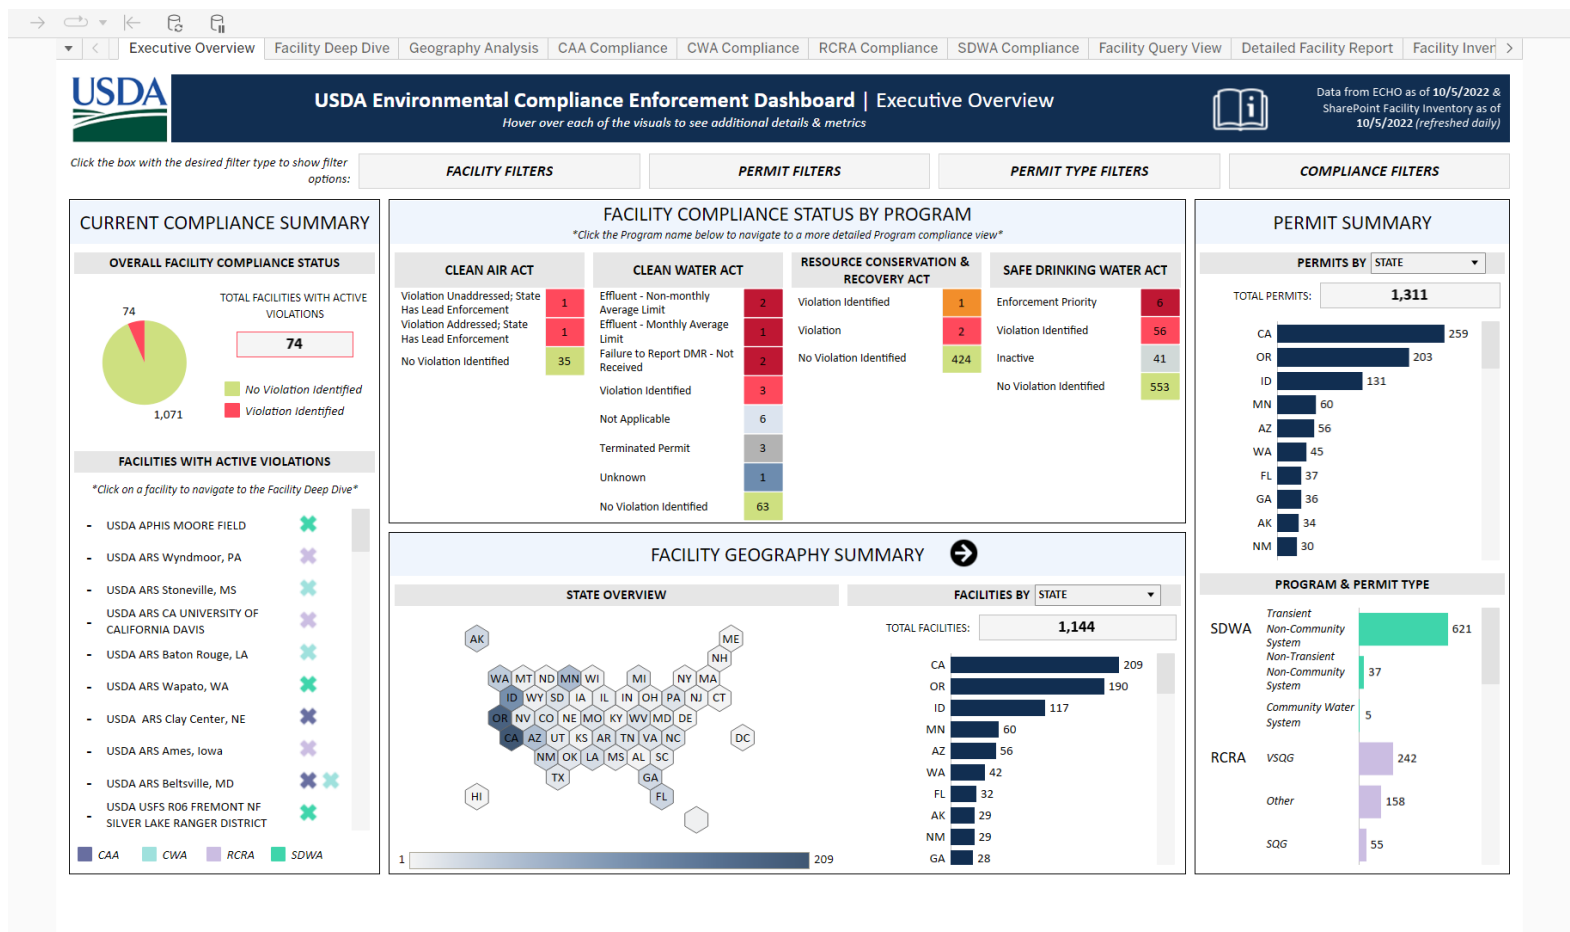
Executive Overview | Facility Deep Dive | Geography Analysis | CAA Compliance | CWA Compliance | RCRA Compliance | SDWA Compliance | Facility Query View | Detailed Facility Report | Facility Inver

USDA

USDA Environmental Compliance Enforcement Dashboard | Executive Overview
Hover over each of the visuals to see additional details & metrics

Data from ECHO as of 10/5/2022 & SharePoint Facility Inventory as of 10/5/2022 (refreshed daily)

Click the box with the desired filter type to show filter options:

FACILITY FILTERS | PERMIT FILTERS | PERMIT TYPE FILTERS | COMPLIANCE FILTERS

CURRENT COMPLIANCE SUMMARY

OVERALL FACILITY COMPLIANCE STATUS

74
1,071

TOTAL FACILITIES WITH ACTIVE VIOLATIONS
74

No Violation Identified
Violation Identified

FACILITIES WITH ACTIVE VIOLATIONS

*Click on a facility to navigate to the Facility Deep Dive*

- USDA APHIS MOORE FIELD
- USDA ARS Wyndmoor, PA
- USDA ARS Stoneville, MS
- USDA ARS CA UNIVERSITY OF CALIFORNIA DAVIS
- USDA ARS Baton Rouge, LA
- USDA ARS Wapato, WA
- USDA ARS Clay Center, NE
- USDA ARS Ames, Iowa
- USDA ARS Beltsville, MD
- USDA USFS R06 FREMONT NF SILVER LAKE RANGER DISTRICT

CAA CWA RCRA SDWA

FACILITY COMPLIANCE STATUS BY PROGRAM
*Click the Program name below to navigate to a more detailed Program compliance view*

CLEAN AIR ACT
Violation Unaddressed; State Has Lead Enforcement 1
Violation Addressed; State Has Lead Enforcement 1
No Violation Identified 35

CLEAN WATER ACT
Effluent - Non-monthly Average Limit 2
Effluent - Monthly Average Limit 1
Failure to Report DMR - Not Received 2
Violation Identified 3
Not Applicable 6
Terminated Permit 3
Unknown 1
No Violation Identified 63

RESOURCE CONSERVATION & RECOVERY ACT
Violation Identified 1
Violation 2
No Violation Identified 424

SAFE DRINKING WATER ACT
Enforcement Priority 6
Violation Identified 56
Inactive 41
No Violation Identified 553

FACILITY GEOGRAPHY SUMMARY

STATE OVERVIEW

AK ME NH WA MT ND MN WI MI NY MA ID WY SD IA IL IN OH PA NJ CT OR NV CO NE MO KY WV MD DE CA AZ UT KS AR TN VA NC DC NM OK LA MS AL SC TX GA HI FL

1 209

FACILITIES BY STATE
TOTAL FACILITIES: 1,144

CA 209
OR 190
ID 117
MN 60
AZ 56
WA 42
FL 32
AK 29
NM 29
GA 28

PERMIT SUMMARY

PERMITS BY STATE
TOTAL PERMITS: 1,311

CA 259
OR 203
ID 131
MN 60
AZ 56
WA 45
FL 37
GA 36
AK 34
NM 30

PROGRAM & PERMIT TYPE

SDWA
Transient Non-Community System 621
Non-Transient Non-Community System 37
Community Water System 5

RCRA
VSQG 242
Other 158
SQG 55